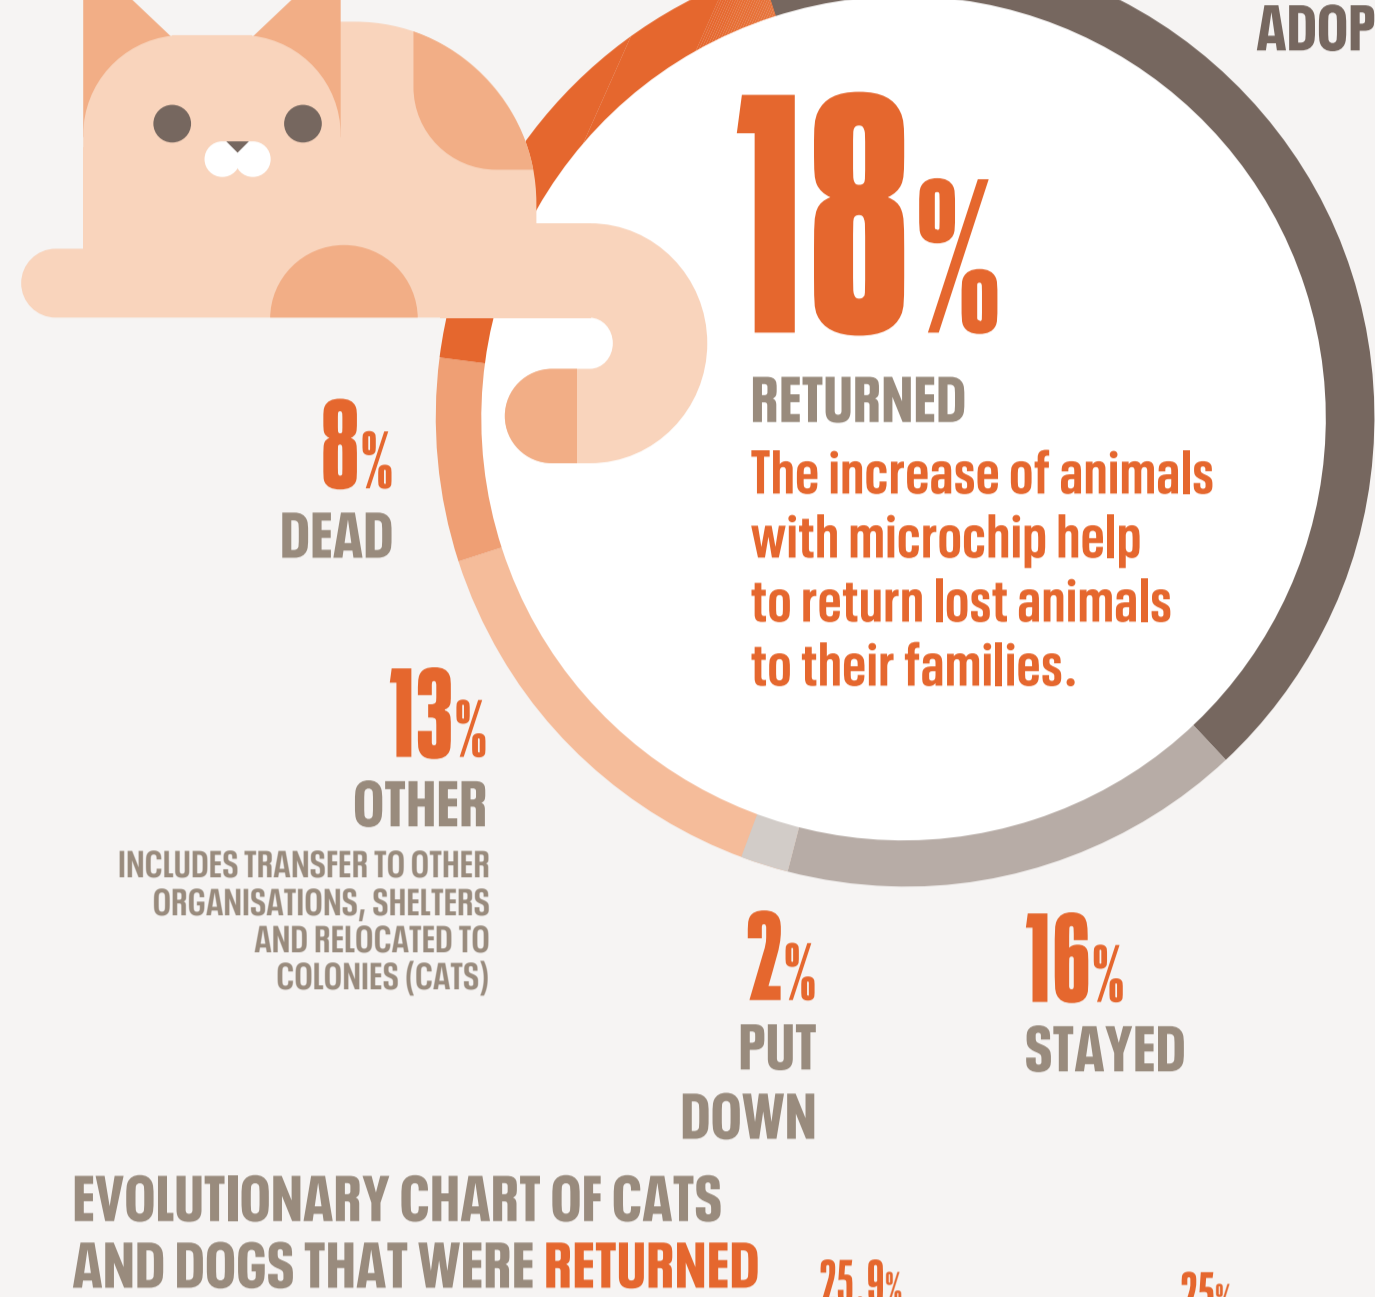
ADOP

18%

RETURNED

The increase of animals with microchip help to return lost animals to their families.

8%
DEAD

13%
OTHER
INCLUDES TRANSFER TO OTHER ORGANISATIONS, SHELTERS AND RELOCATED TO COLONIES (CATS)

2%
PUT DOWN

16%
STAYED

EVOLUTIONARY CHART OF CATS AND DOGS THAT WERE RETURNED

25.9%

25%